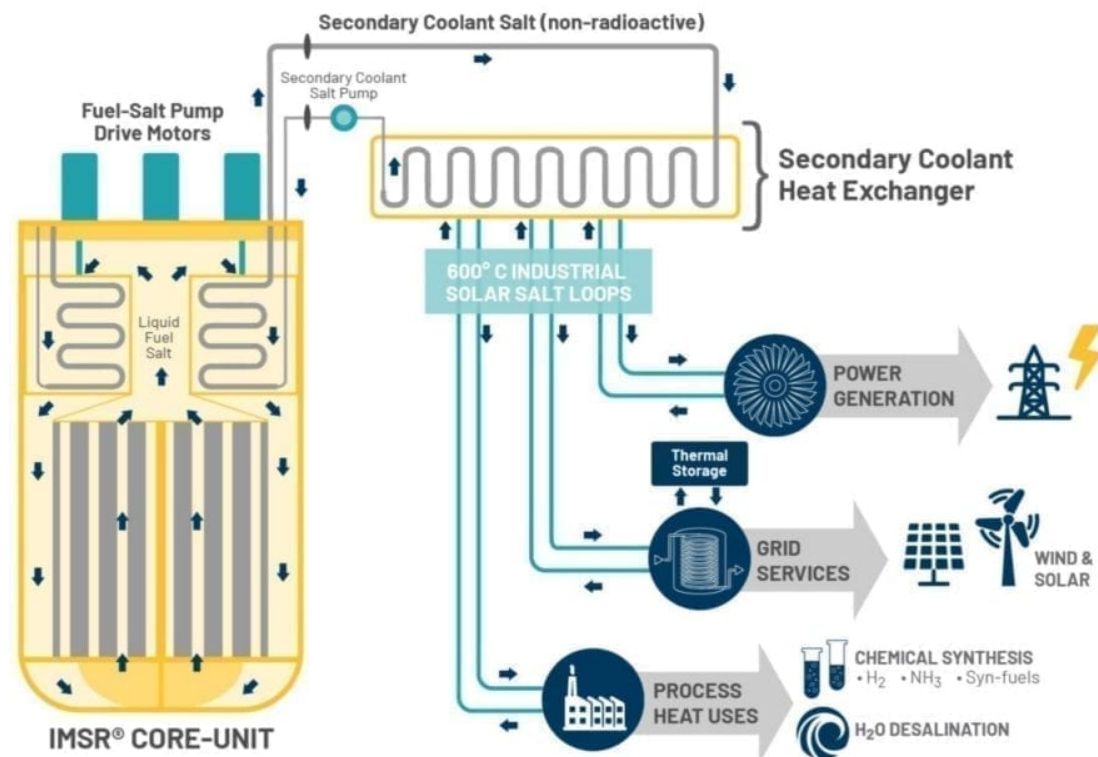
Secondary Coolant Salt (non-radioactive)

Secondary Coolant Salt Pump

Fuel-Salt Pump Drive Motors

Secondary Coolant Heat Exchanger

600° C INDUSTRIAL SOLAR SALT LOOPS

Liquid Fuel Salt

POWER GENERATION

Thermal Storage

GRID SERVICES

WIND & SOLAR

PROCESS HEAT USES

CHEMICAL SYNTHESIS
• $H_2$ • $NH_3$ • Syn-fuels

$H_2O$ DESALINATION

IMSR® CORE-UNIT